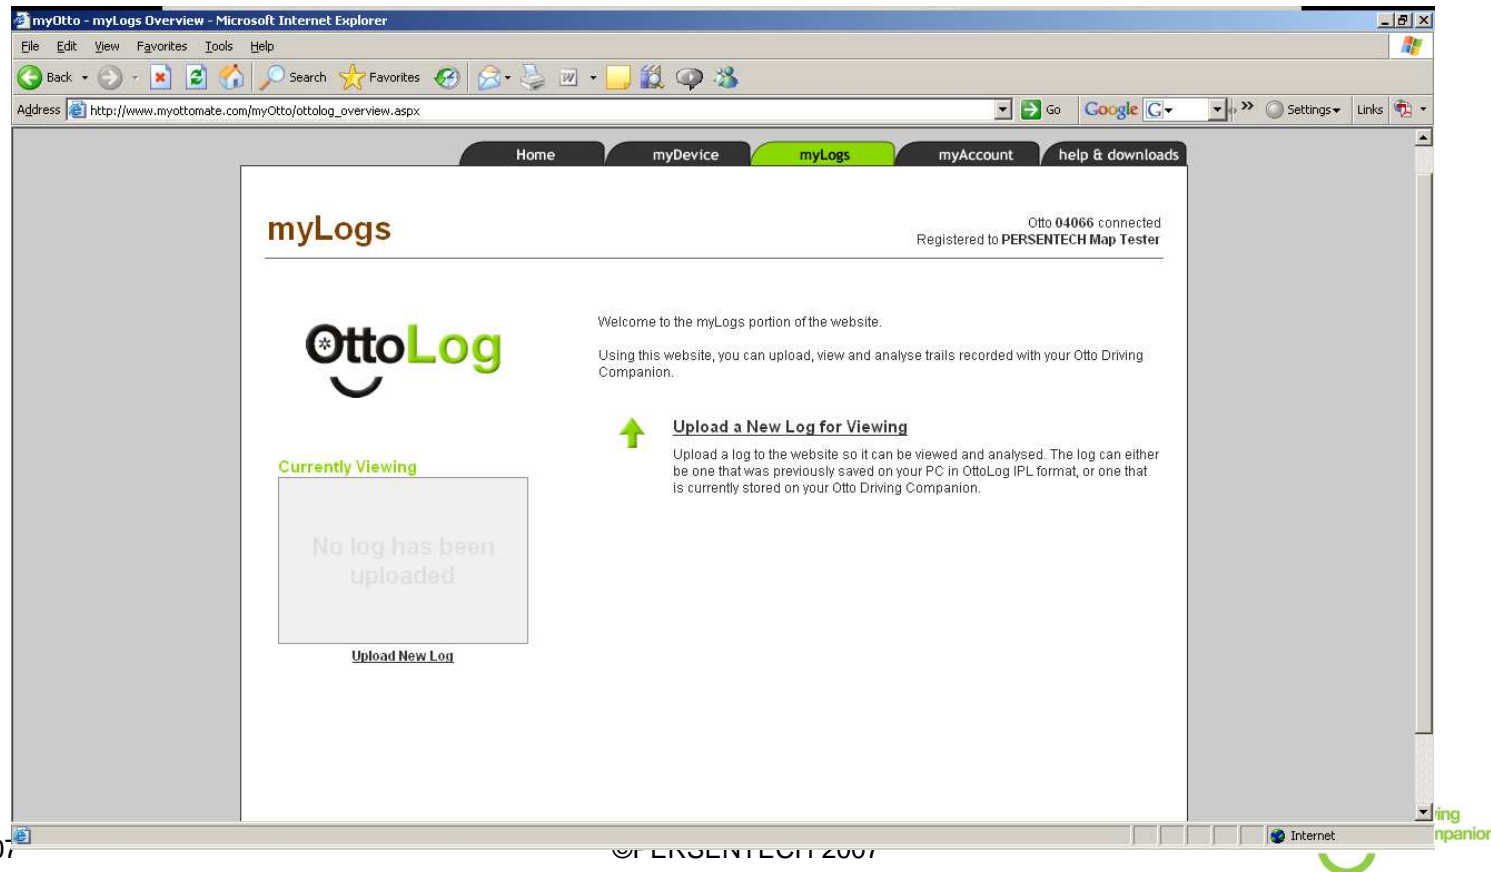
myOtto - myLogs Overview - Microsoft Internet Explorer

File Edit View Favorites Tools Help

Back Search Favorites

Address http://www.myottomate.com/myOtto/ottolog_overview.aspx Go Google G Settings Links

Home myDevice myLogs myAccount help & downloads

myLogs

Otto 04066 connected
Registered to PERSENTECH Map Tester

OttoLog

Currently Viewing

No log has been uploaded

Upload New Log

Welcome to the myLogs portion of the website.

Using this website, you can upload, view and analyse trails recorded with your Otto Driving Companion.

Upload a New Log for Viewing

Upload a log to the website so it can be viewed and analysed. The log can either be one that was previously saved on your PC in OttoLog IPL format, or one that is currently stored on your Otto Driving Companion.

Internet

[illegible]ing
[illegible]npanion

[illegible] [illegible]RSENTECH 2007